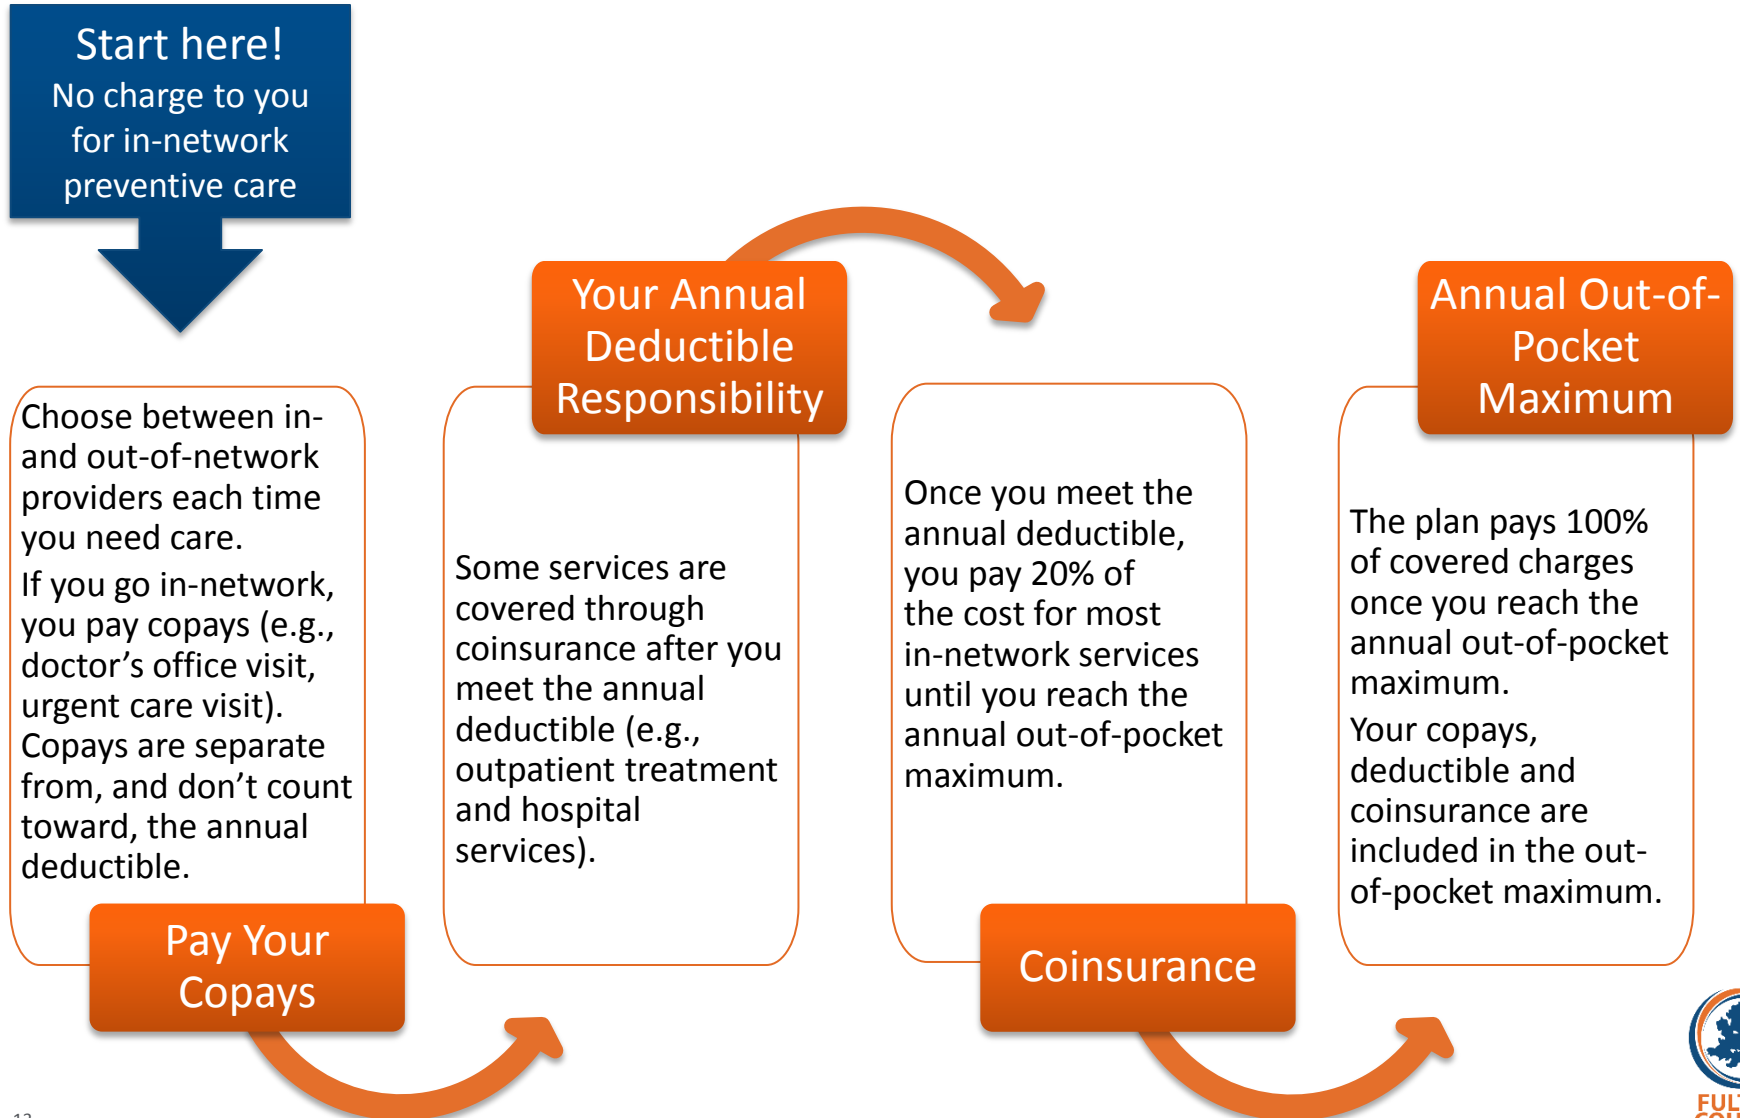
Start here!
No charge to you for in-network preventive care

Choose between in- and out-of-network providers each time you need care.

If you go in-network, you pay copays (e.g., doctor's office visit, urgent care visit). Copays are separate from, and don't count toward, the annual deductible.

Pay Your Copays

Your Annual Deductible Responsibility

Some services are covered through coinsurance after you meet the annual deductible (e.g., outpatient treatment and hospital services).

Once you meet the annual deductible, you pay 20% of the cost for most in-network services until you reach the annual out-of-pocket maximum.

Coinsurance

Annual Out-of-Pocket Maximum

The plan pays 100% of covered charges once you reach the annual out-of-pocket maximum.

Your copays, deductible and coinsurance are included in the out-of-pocket maximum.

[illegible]

FUL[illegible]